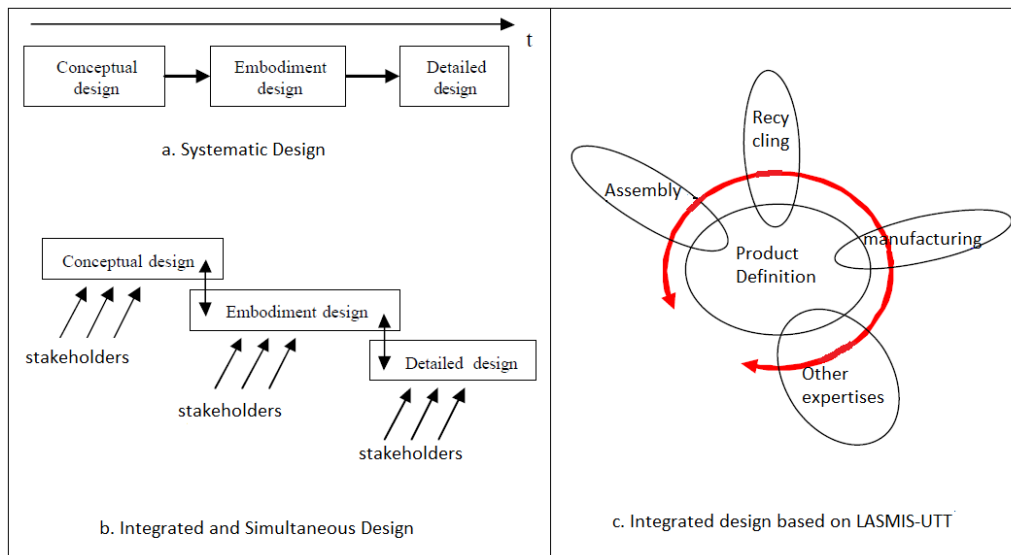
t

Conceptual design

Embodiment design

Detailed design

a. Systematic Design

Conceptual design

Embodiment design

Detailed design

stakeholders

stakeholders

stakeholders

b. Integrated and Simultaneous Design

Recy cling

Assembly

Product Definition

manufacturing

Other expertises

c. Integrated design based on LASMIS-UTT